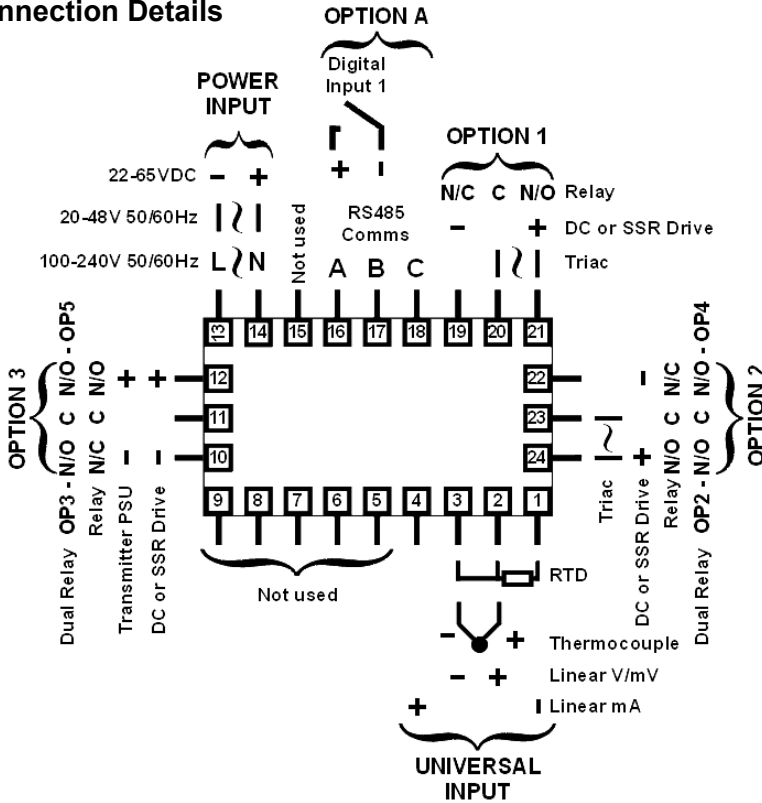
nnection Details

OPTION A

Digital Input 1

+ -

POWER INPUT

22-65VDC – +

20-48V 50/60Hz

100-240V 50/60Hz L N

Not used

RS485 Comms

A B C

OPTION 1

N/C C N/O Relay

– + DC or SSR Drive

Triac

13 14 15 16 17 18 19 20 21

12 11 10

22 23 24

9 8 7 6 5 4 3 2 1

OPTION 3

OP3 - N/O C N/O - OP5

Relay N/C C N/O

Dual Relay

Transmitter PSU – +

DC or SSR Drive – +

OPTION 2

OP2 - N/O C N/O - OP4

Relay N/O C N/C

Dual Relay

DC or SSR Drive + –

Triac

Not used

RTD

– + Thermocouple

– + Linear V/mV

+ Linear mA

UNIVERSAL INPUT